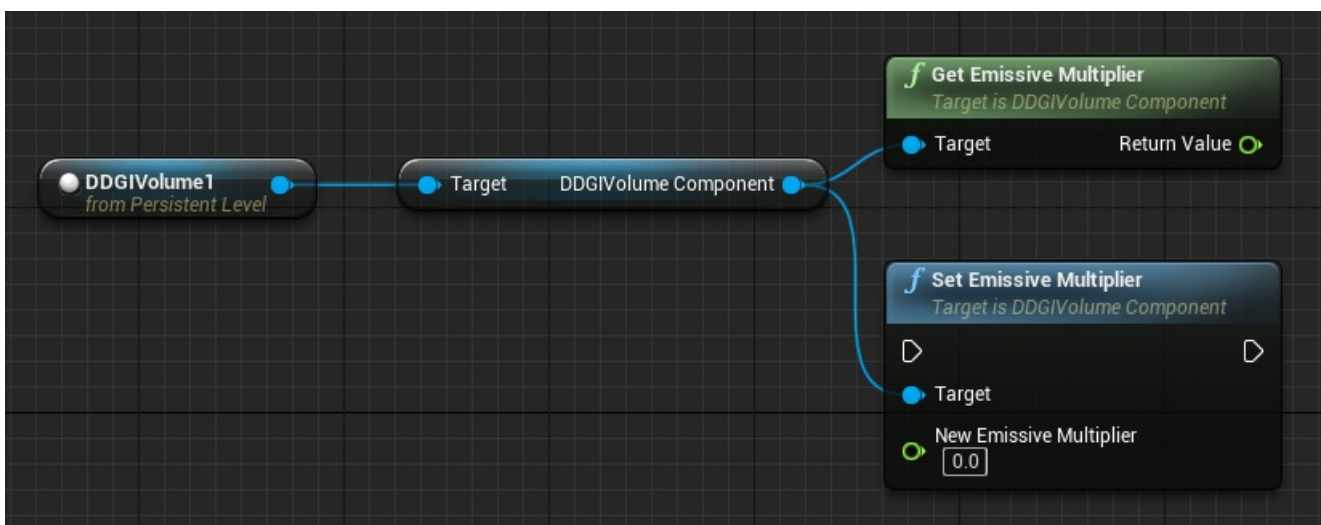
DDGIVolume1
from Persistent Level

Target DDGIVolume Component

*f* Get Emissive Multiplier
Target is DDGIVolume Component
Target Return Value

*f* Set Emissive Multiplier
Target is DDGIVolume Component
Target
New Emissive Multiplier
0.0